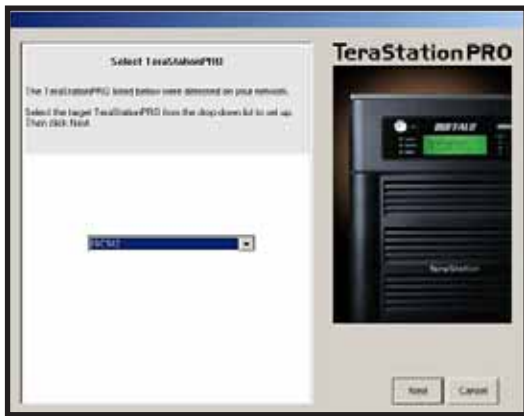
Select TeraStationPRO

The TeraStationPRO listed below were detected on your network.

Select the target TeraStationPRO from the drop-down list to set up. Then click Next.

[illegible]

TeraStation PRO

BUFFALO

TeraStation

Next

Cancel